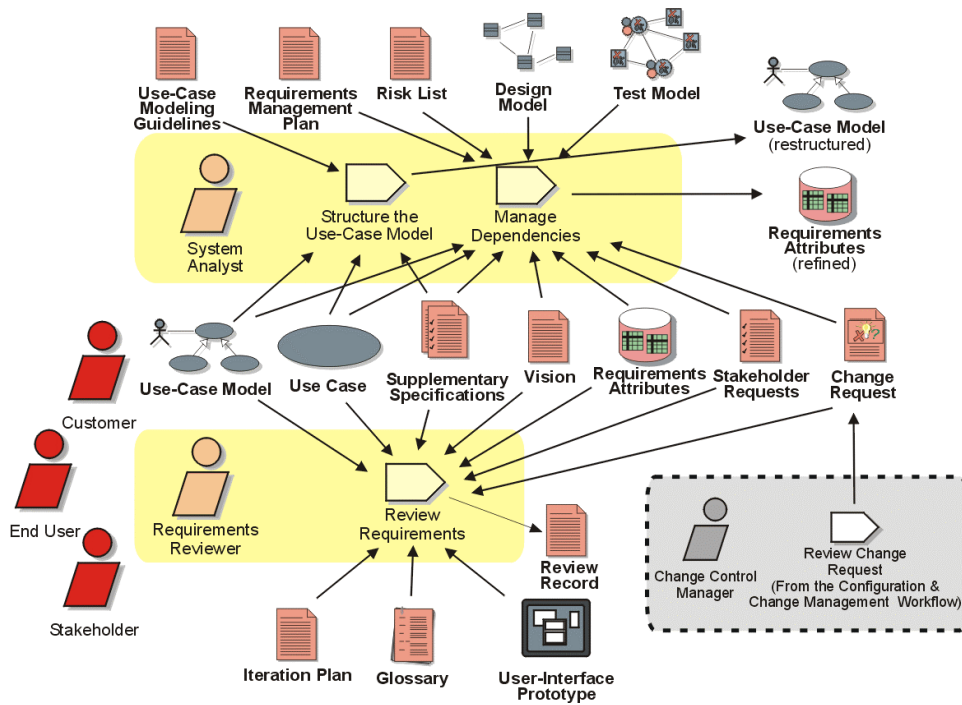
Use-Case Modeling Guidelines

Requirements Management Plan

Risk List

Design Model

Test Model

Use-Case Model (restructured)

System Analyst

Structure the Use-Case Model

Manage Dependencies

Requirements Attributes (refined)

Use-Case Model

Use Case

Supplementary Specifications

Vision

Requirements Attributes

Stakeholder Requests

Change Request

Customer

End User

Stakeholder

Requirements Reviewer

Review Requirements

Review Record

Change Control Manager

Review Change Request (From the Configuration & Change Management Workflow)

Iteration Plan

Glossary

User-Interface Prototype